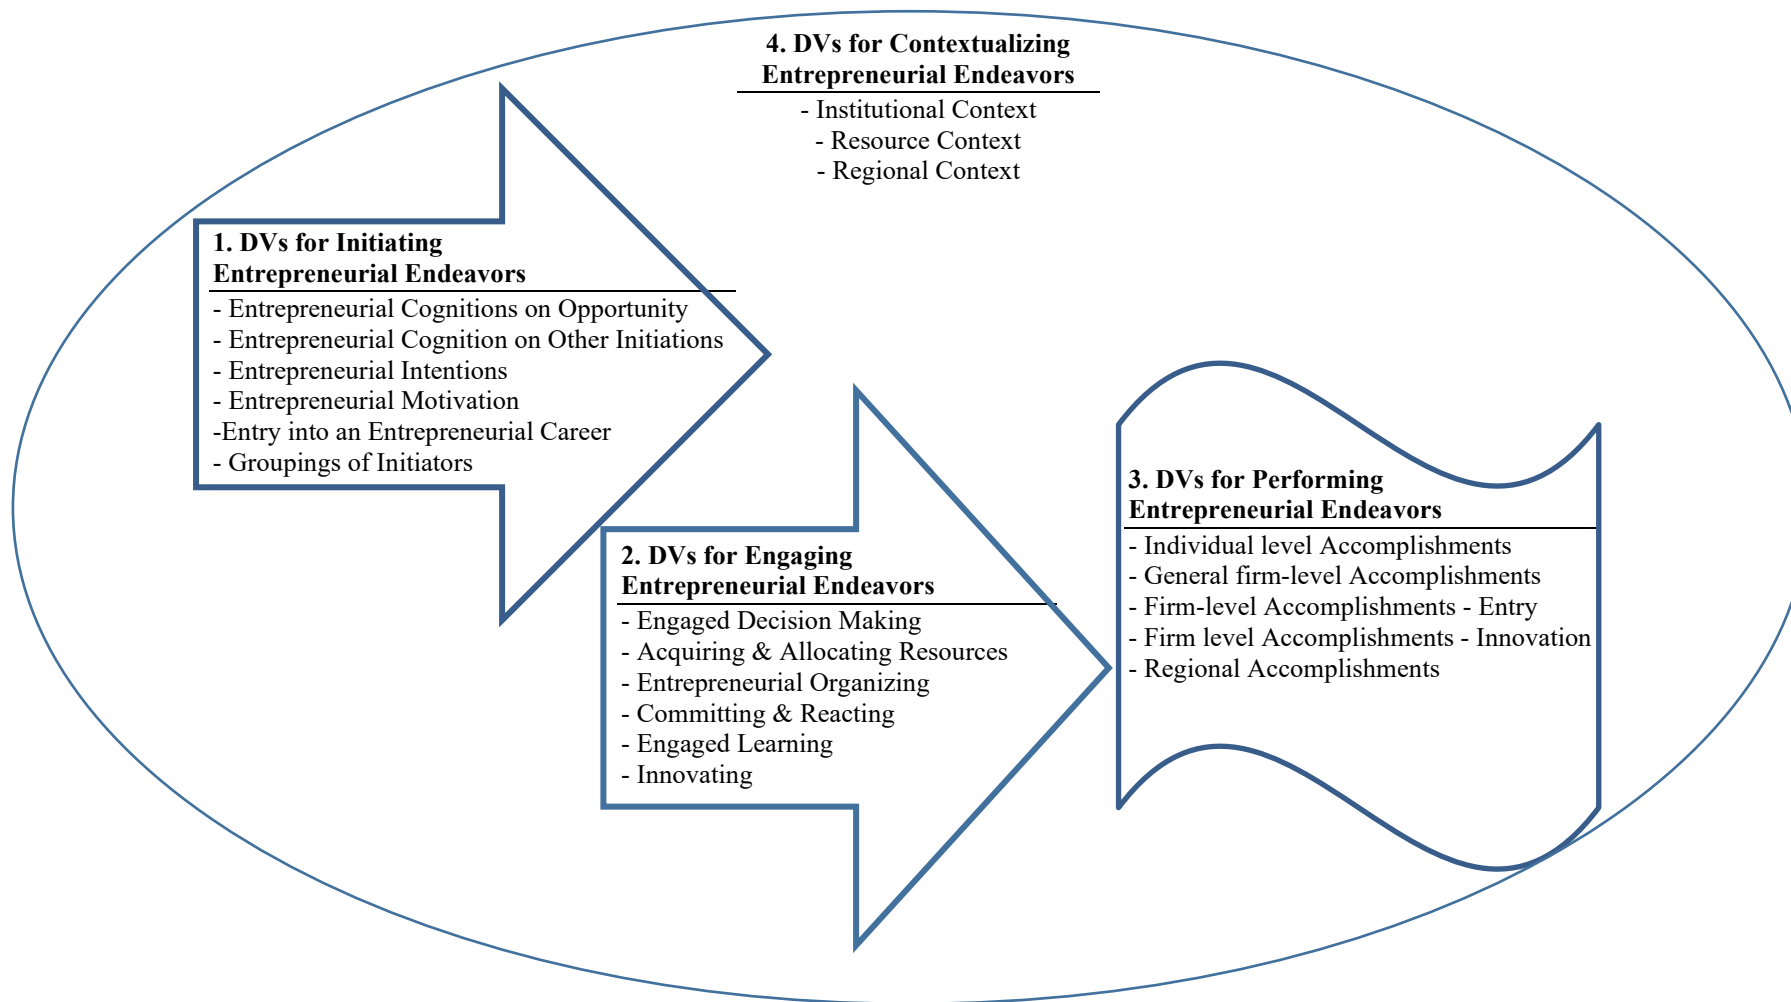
4. DVs for Contextualizing Entrepreneurial Endeavors

- Institutional Context
- Resource Context
- Regional Context

1. DVs for Initiating Entrepreneurial Endeavors

- Entrepreneurial Cognitions on Opportunity
- Entrepreneurial Cognition on Other Initiations
- Entrepreneurial Intentions
- Entrepreneurial Motivation
-Entry into an Entrepreneurial Career
- Groupings of Initiators

2. DVs for Engaging Entrepreneurial Endeavors

- Engaged Decision Making
- Acquiring & Allocating Resources
- Entrepreneurial Organizing
- Committing & Reacting
- Engaged Learning
- Innovating

3. DVs for Performing Entrepreneurial Endeavors

- Individual level Accomplishments
- General firm-level Accomplishments
- Firm-level Accomplishments - Entry
- Firm level Accomplishments - Innovation
- Regional Accomplishments